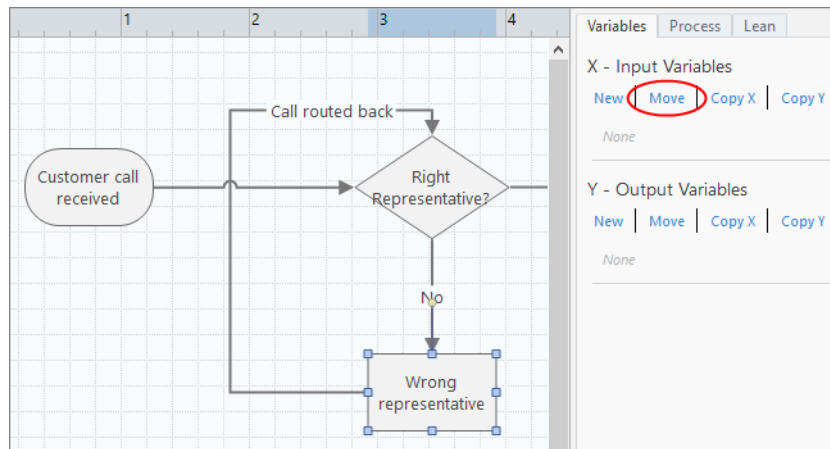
1 2 3 4

Call routed back

Customer call received

Right Representative?

No

Wrong representative

Variables | Process | Lean

X - Input Variables

New | Move | Copy X | Copy Y

None

Y - Output Variables

New | Move | Copy X | Copy Y

None